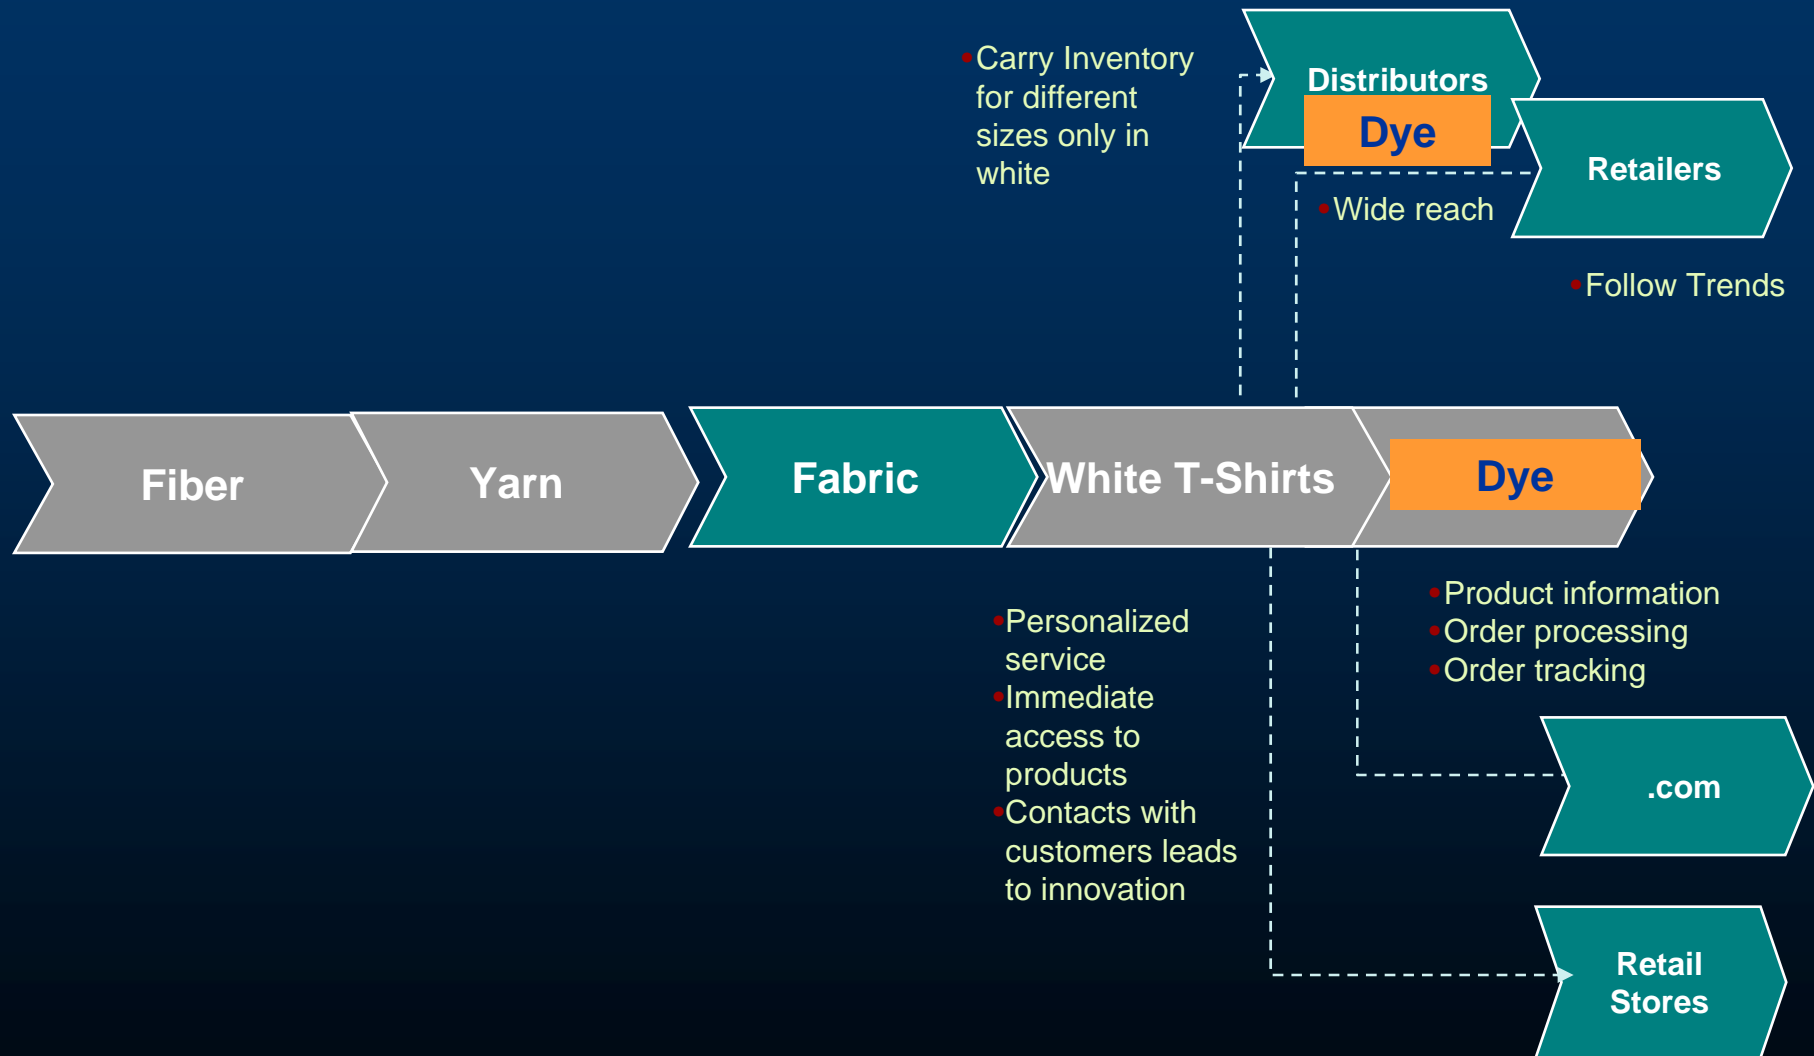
•Carry Inventory for different sizes only in white

Distributors

Dye

Retailers

•Wide reach

•Follow Trends

Fiber

Yarn

Fabric

White T-Shirts

Dye

•Product information
•Order processing
•Order tracking

•Personalized service
•Immediate access to products
•Contacts with customers leads to innovation

.com

Retail Stores